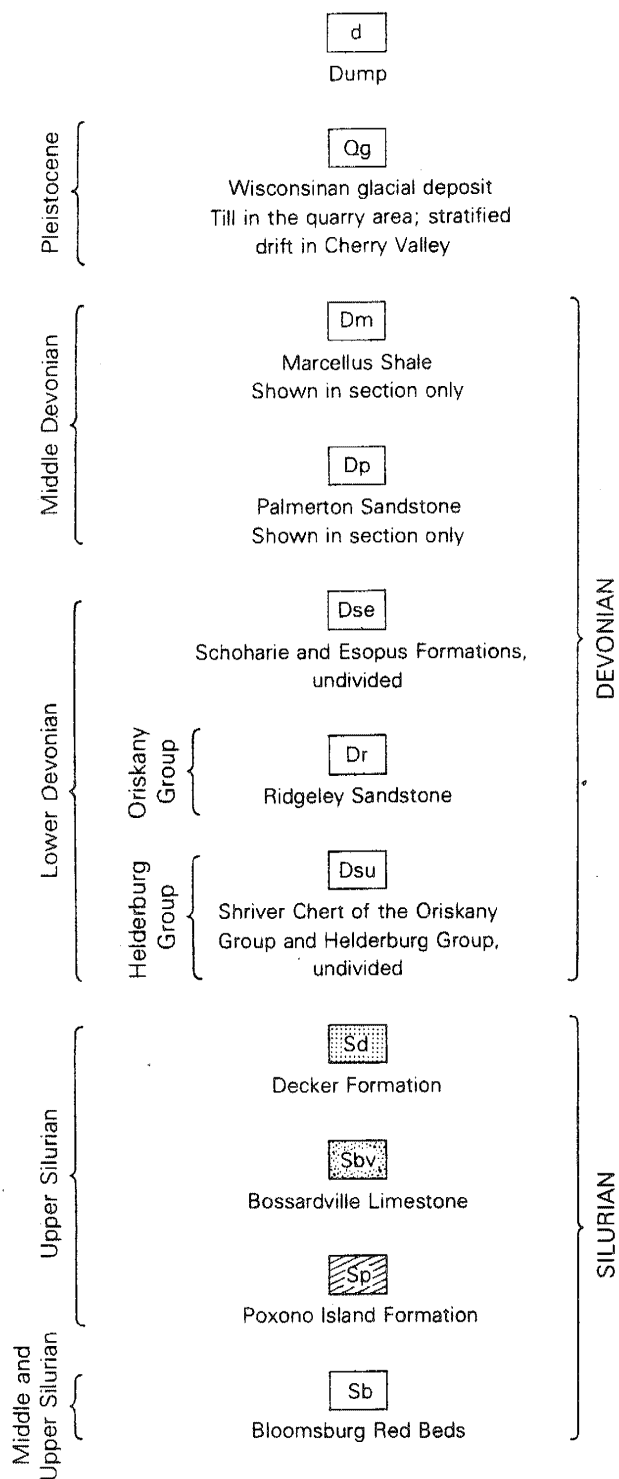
d
Dump

Pleistocene

Qg
Wisconsinan glacial deposit
Till in the quarry area; stratified drift in Cherry Valley

Middle Devonian

Dm
Marcellus Shale
Shown in section only

Dp
Palmerton Sandstone
Shown in section only

Lower Devonian

Dse
Schoharie and Esopus Formations, undivided

Oriskany Group

Dr
Ridgeley Sandstone

Helderburg Group

Dsu
Shriver Chert of the Oriskany Group and Helderburg Group, undivided

DEVONIAN

Upper Silurian

Sd
Decker Formation

Sbv
Bossardville Limestone

Sp
Poxono Island Formation

Middle and Upper Silurian

Sb
Bloomsburg Red Beds

SILURIAN